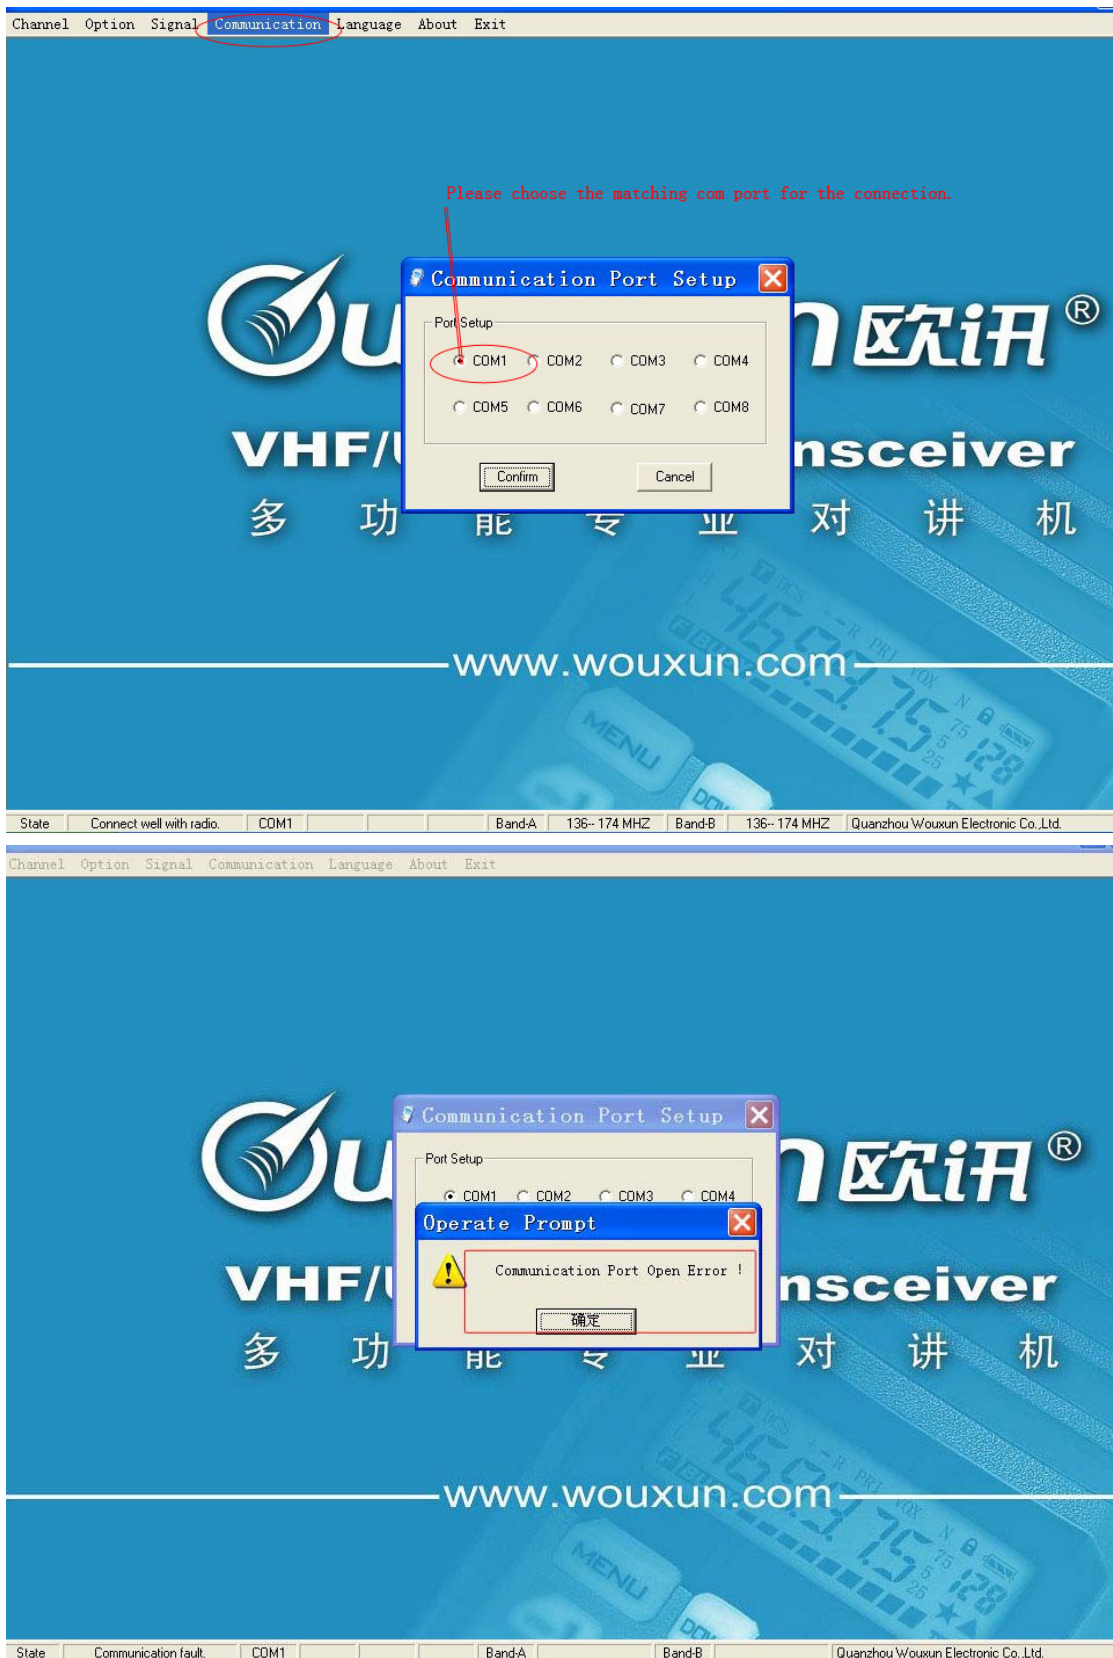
Channel Option Signal Communication Language About Exit

Please choose the matching com port for the connection.

Communication Port Setup

Port Setup

COM1 COM2 COM3 COM4

COM5 COM6 COM7 COM8

Confirm Cancel

Ou n欧讯®

VHF/U nsceiver

多 功 能 专 业 对 讲 机

www.wouxun.com

| State | Connect well with radio. | COM1 | | | Band-A | 136-- 174 MHZ | Band-B | 136-- 174 MHZ | Quanzhou Wouxun Electronic Co.,Ltd. |
|---|---|---|---|---|---|---|---|---|---|

Channel Option Signal Communication Language About Exit

Communication Port Setup

Port Setup

COM1 COM2 COM3 COM4

Operate Prompt

Communication Port Open Error !

确定

Ou n欧讯®

VHF/U nsceiver

多 功 能 专 业 对 讲 机

www.wouxun.com

| State | Communication fault. | COM1 | | | Band-A | | Band-B | | Quanzhou Wouxun Electronic Co.,Ltd. |
|---|---|---|---|---|---|---|---|---|---|